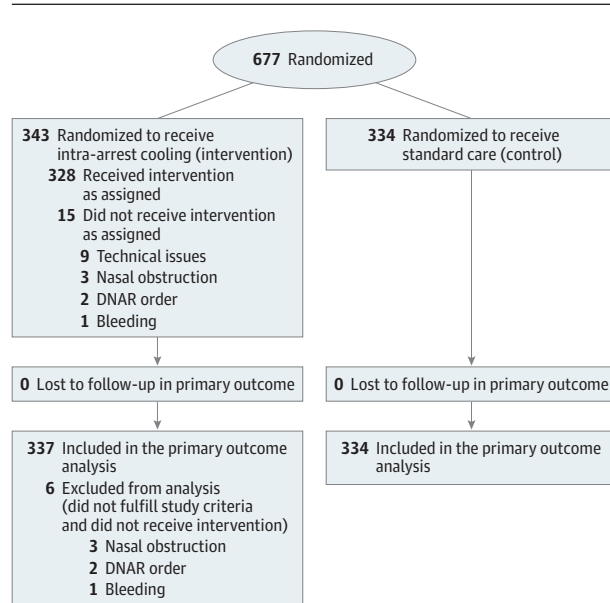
677 Randomized

343 Randomized to receive intra-arrest cooling (intervention)
328 Received intervention as assigned
15 Did not receive intervention as assigned
9 Technical issues
3 Nasal obstruction
2 DNAR order
1 Bleeding

334 Randomized to receive standard care (control)

0 Lost to follow-up in primary outcome

0 Lost to follow-up in primary outcome

337 Included in the primary outcome analysis
6 Excluded from analysis (did not fulfill study criteria and did not receive intervention)
3 Nasal obstruction
2 DNAR order
1 Bleeding

334 Included in the primary outcome analysis